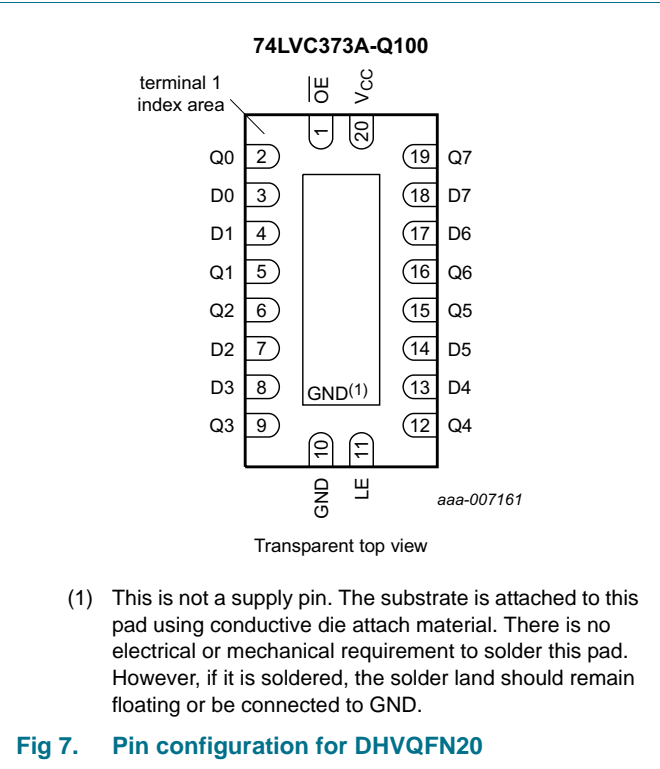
74LVC373A-Q100

terminal 1 index area

$\overline{OE}$

$V_{CC}$

1

20

Q0 2

D0 3

D1 4

Q1 5

Q2 6

D2 7

D3 8

Q3 9

19 Q7

18 D7

17 D6

16 Q6

15 Q5

14 D5

13 D4

12 Q4

GND$^{(1)}$

10

11

GND

LE

aaa-007161

Transparent top view

(1) This is not a supply pin. The substrate is attached to this pad using conductive die attach material. There is no electrical or mechanical requirement to solder this pad. However, if it is soldered, the solder land should remain floating or be connected to GND.

Fig 7. Pin configuration for DHVQFN20